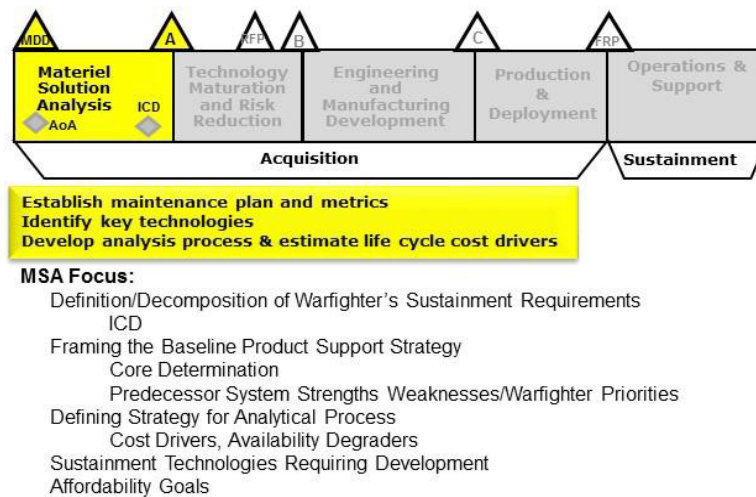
MDD A RFP B C FRP

Materiel Solution Analysis
AoA ICD

Technology Maturation and Risk Reduction

Engineering and Manufacturing Development

Production & Deployment

Operations & Support

Acquisition

Sustainment

Establish maintenance plan and metrics
Identify key technologies
Develop analysis process & estimate life cycle cost drivers

MSA Focus:
Definition/Decomposition of Warfighter's Sustainment Requirements
ICD
Framing the Baseline Product Support Strategy
Core Determination
Predecessor System Strengths Weaknesses/Warfighter Priorities
Defining Strategy for Analytical Process
Cost Drivers, Availability Degraders
Sustainment Technologies Requiring Development
Affordability Goals